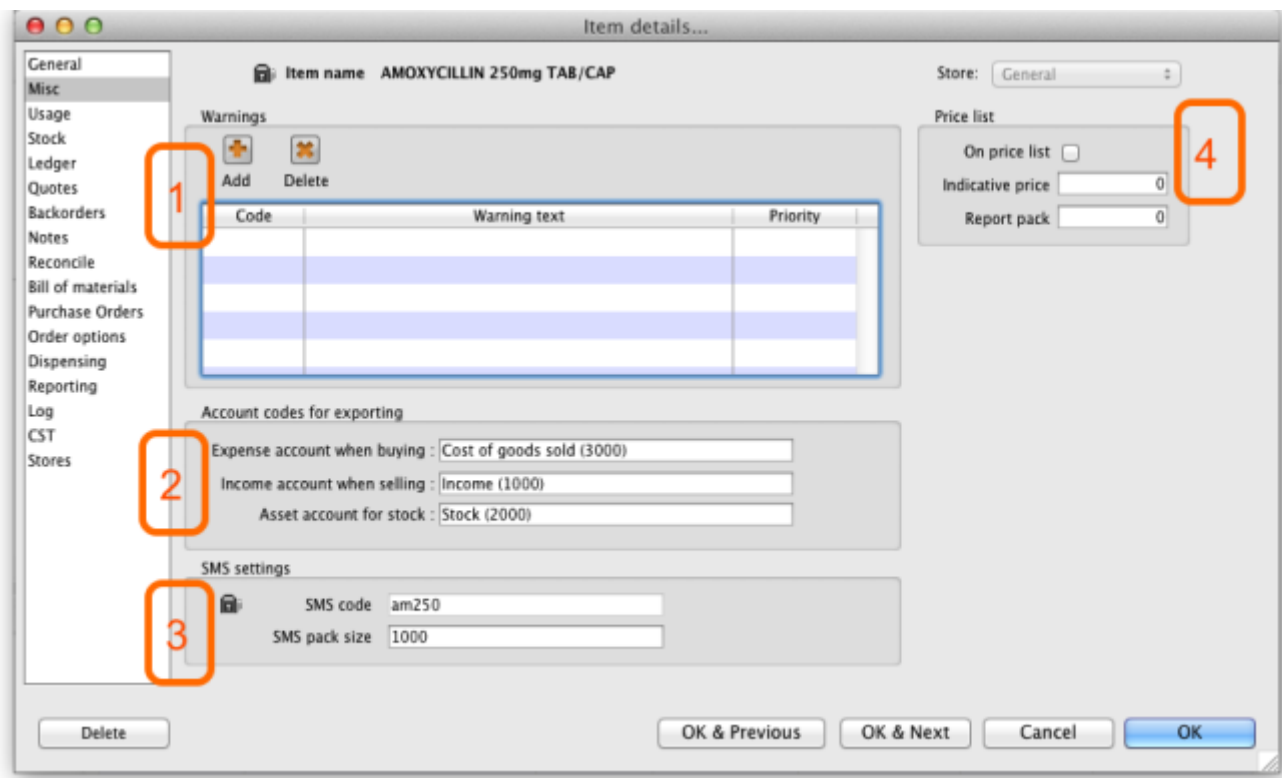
Item details...

General
Misc
Usage
Stock
Ledger
Quotes
Backorders
Notes
Reconcile
Bill of materials
Purchase Orders
Order options
Dispensing
Reporting
Log
CST
Stores

Item name AMOXYCILLIN 250mg TAB/CAP

Store: General

Warnings

1

Add Delete

| Code | Warning text | Priority |
|---|---|---|
| | | |
| | | |
| | | |
| | | |
| | | |

Account codes for exporting

2

Expense account when buying : Cost of goods sold (3000)
Income account when selling : Income (1000)
Asset account for stock : Stock (2000)

SMS settings

3

SMS code am250
SMS pack size 1000

Price list

4

On price list
Indicative price 0
Report pack 0

Delete

OK & Previous OK & Next Cancel OK